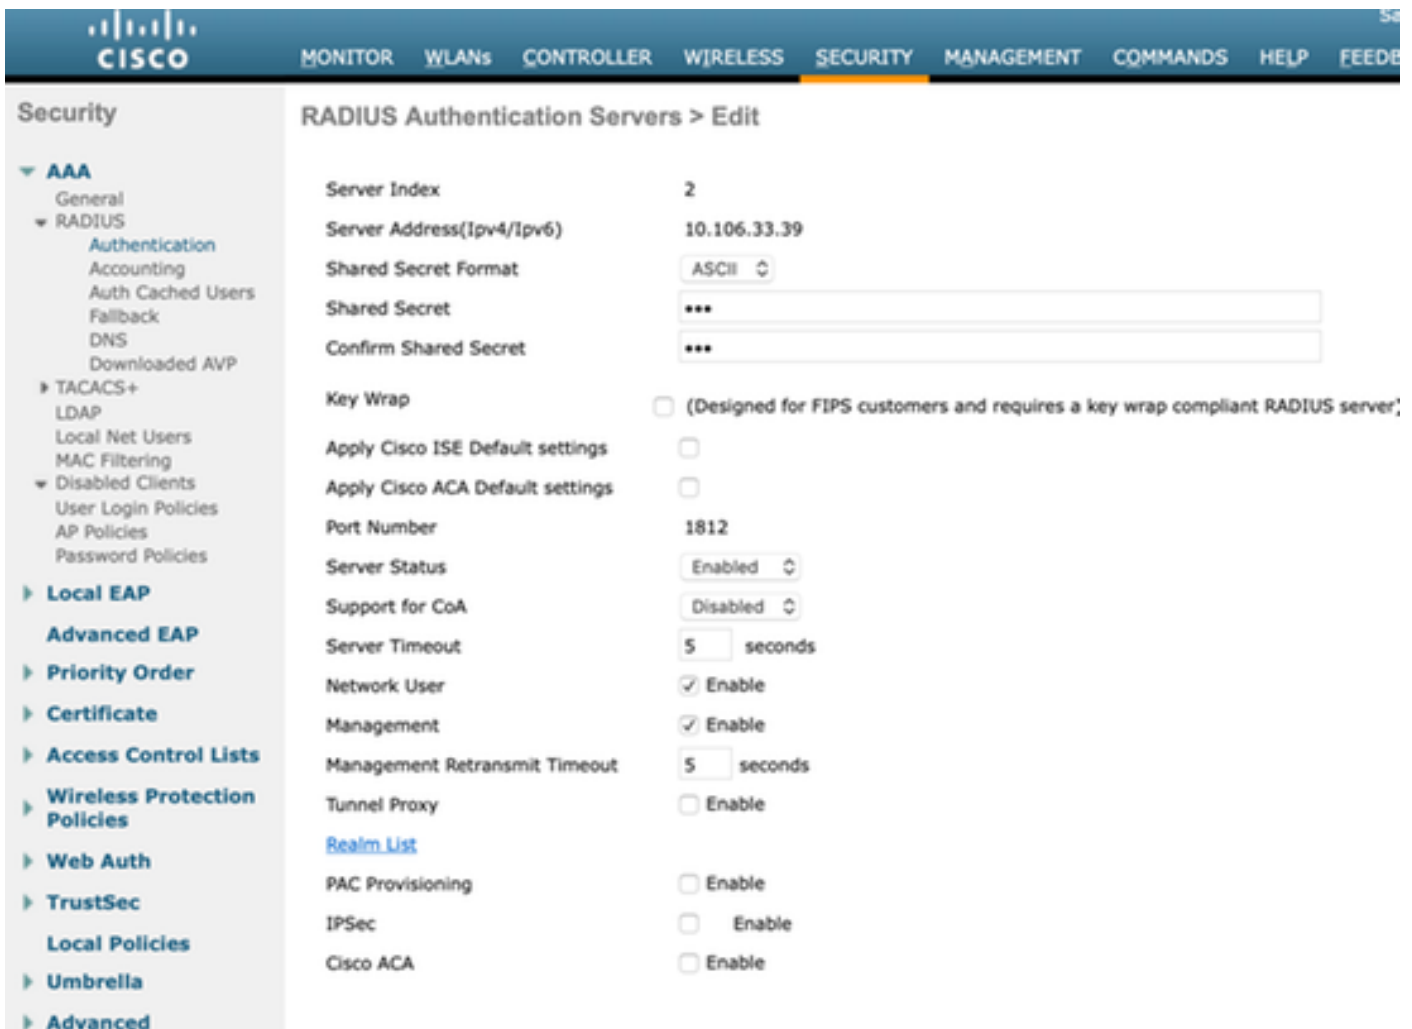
cisco

Sa

MONITOR WLANs CONTROLLER WIRELESS SECURITY MANAGEMENT COMMANDS HELP FEEDB

Security

AAA
General
RADIUS
Authentication
Accounting
Auth Cached Users
Fallback
DNS
Downloaded AVP
TACACS+
LDAP
Local Net Users
MAC Filtering
Disabled Clients
User Login Policies
AP Policies
Password Policies

Local EAP

Advanced EAP

Priority Order

Certificate

Access Control Lists

Wireless Protection Policies

Web Auth

TrustSec

Local Policies

Umbrella

Advanced

RADIUS Authentication Servers > Edit

| | |
|---|---|
| Server Index | 2 |
| Server Address(Ipv4/Ipv6) | 10.106.33.39 |
| Shared Secret Format | ASCII |
| Shared Secret | ••• |
| Confirm Shared Secret | ••• |
| Key Wrap | (Designed for FIPS customers and requires a key wrap compliant RADIUS server) |
| Apply Cisco ISE Default settings | |
| Apply Cisco ACA Default settings | |
| Port Number | 1812 |
| Server Status | Enabled |
| Support for CoA | Disabled |
| Server Timeout | 5 seconds |
| Network User | Enable |
| Management | Enable |
| Management Retransmit Timeout | 5 seconds |
| Tunnel Proxy | Enable |
| Realm List | |
| PAC Provisioning | Enable |
| IPSec | Enable |
| Cisco ACA | Enable |